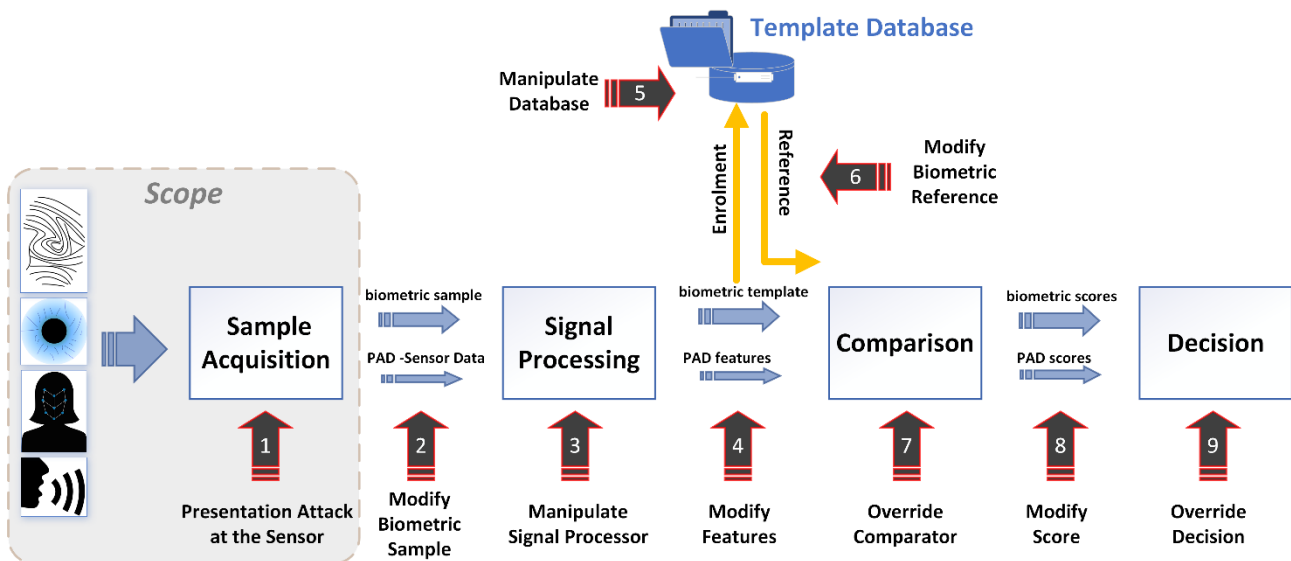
Template Database

Manipulate Database

5

Enrolment

Reference

6

Modify Biometric Reference

Scope

Sample Acquisition

biometric sample

PAD -Sensor Data

Signal Processing

biometric template

PAD features

Comparison

biometric scores

PAD scores

Decision

1

2

3

4

7

8

9

Presentation Attack at the Sensor

Modify Biometric Sample

Manipulate Signal Processor

Modify Features

Override Comparator

Modify Score

Override Decision